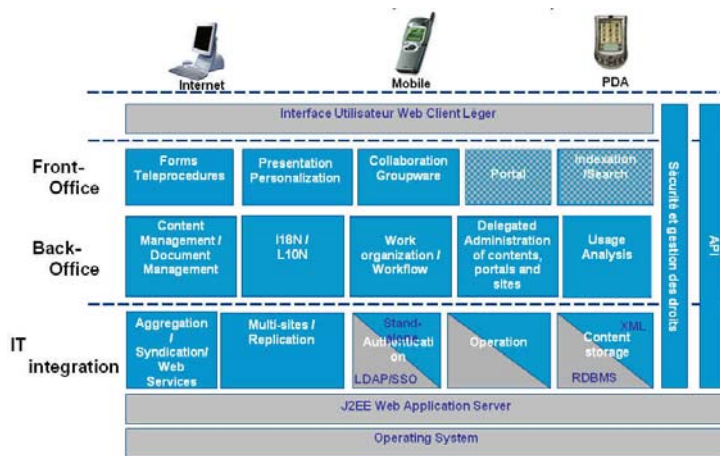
Internet

Mobile

PDA

Interface Utilisateur Web Client Léger

Front-Office

Forms Teleprocedures

Presentation Personalization

Collaboration Groupware

Portal

Indexation /Search

Back-Office

Content Management / Document Management

I18N / L10N

Work organization / Workflow

Delegated Administration of contents, portals and sites

Usage Analysis

IT integration

Aggregation / Syndication/ Web Services

Multi-sites / Replication

Stand-alone Authentication

LDAP/SSO

Operation

XML

Content storage

RDBMS

Sécurité et gestion des droits

API

J2EE Web Application Server

Operating System